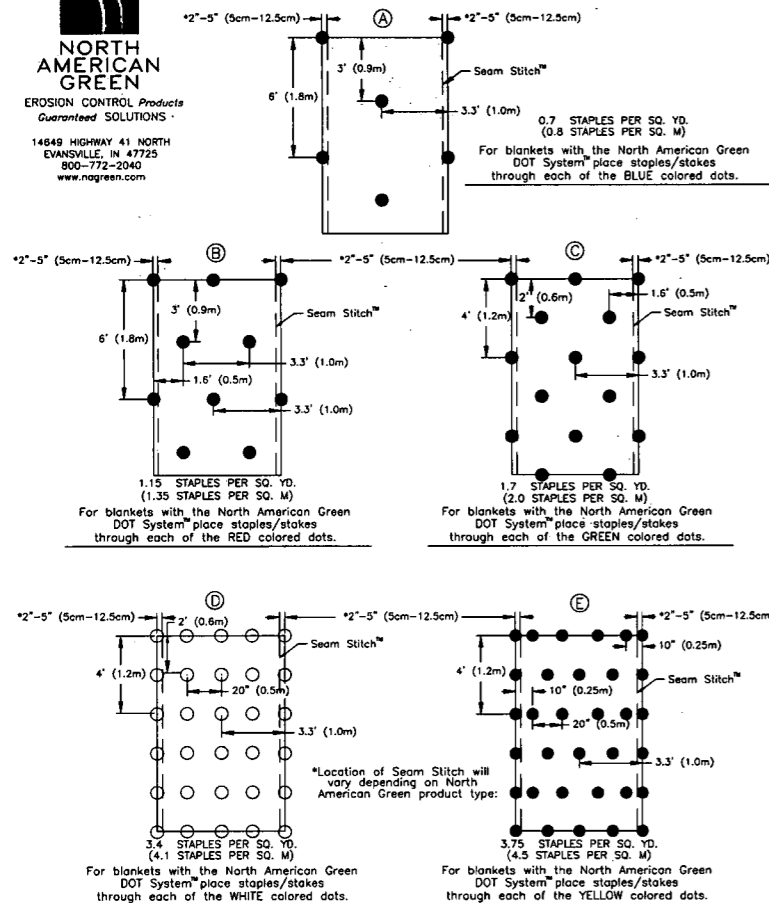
NORTH AMERICAN GREEN
EROSION CONTROL *Products* *Guaranteed* SOLUTIONS

14649 HIGHWAY 41 NORTH
EVANSVILLE, IN 47725
800-772-2040
www.nagreen.com

Ⓐ
*2"-5" (5cm-12.5cm)
*2"-5" (5cm-12.5cm)
3' (0.9m)
6' (1.8m)
Seam Stitch™
3.3' (1.0m)
0.7 STAPLES PER SQ. YD.
(0.8 STAPLES PER SQ. M)
For blankets with the North American Green DOT System™ place staples/stakes through each of the BLUE colored dots.

Ⓑ
*2"-5" (5cm-12.5cm)
*2"-5" (5cm-12.5cm)
3' (0.9m)
6' (1.8m)
Seam Stitch™
3.3' (1.0m)
1.6' (0.5m)
3.3' (1.0m)
1.15 STAPLES PER SQ. YD.
(1.35 STAPLES PER SQ. M)
For blankets with the North American Green DOT System™ place staples/stakes through each of the RED colored dots.

Ⓒ
*2"-5" (5cm-12.5cm)
2' (0.6m)
1.6' (0.5m)
4' (1.2m)
Seam Stitch™
3.3' (1.0m)
1.7 STAPLES PER SQ. YD.
(2.0 STAPLES PER SQ. M)
For blankets with the North American Green DOT System™ place staples/stakes through each of the GREEN colored dots.

Ⓓ
*2"-5" (5cm-12.5cm)
*2"-5" (5cm-12.5cm)
2' (0.6m)
Seam Stitch™
4' (1.2m)
20" (0.5m)
3.3' (1.0m)
3.4 STAPLES PER SQ. YD.
(4.1 STAPLES PER SQ. M)
For blankets with the North American Green DOT System™ place staples/stakes through each of the WHITE colored dots.

*Location of Seam Stitch will vary depending on North American Green product type:

Ⓔ
*2"-5" (5cm-12.5cm)
10" (0.25m)
4' (1.2m)
10" (0.25m)
Seam Stitch™
20" (0.5m)
3.3' (1.0m)
3.75 STAPLES PER SQ. YD.
(4.5 STAPLES PER SQ. M)
For blankets with the North American Green DOT System™ place staples/stakes through each of the YELLOW colored dots.